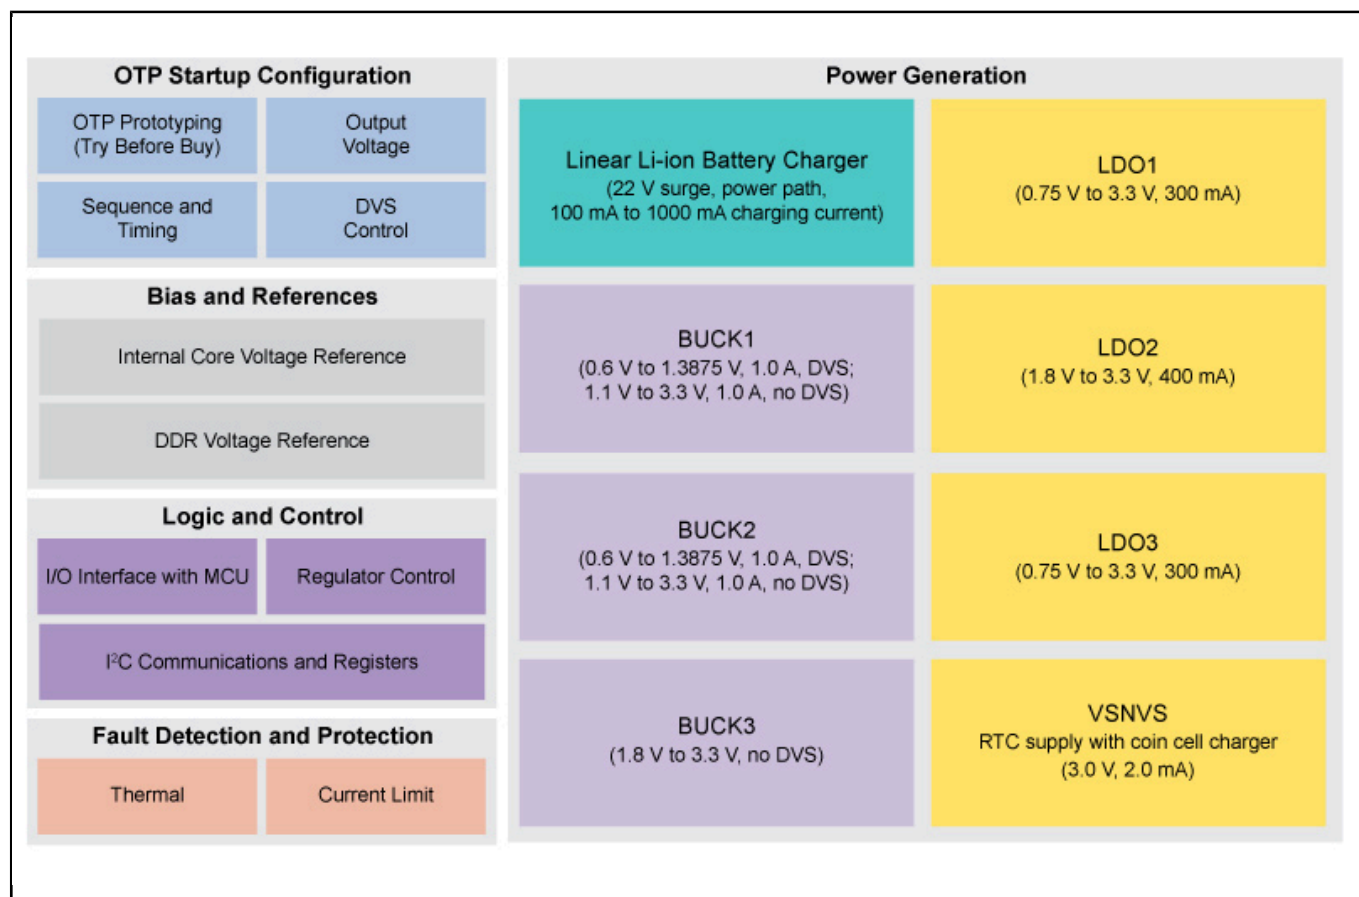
OTP Startup Configuration

OTP Prototyping (Try Before Buy)

Output Voltage

Sequence and Timing

DVS Control

Bias and References

Internal Core Voltage Reference

DDR Voltage Reference

Logic and Control

I/O Interface with MCU

Regulator Control

I$^2$C Communications and Registers

Fault Detection and Protection

Thermal

Current Limit

Power Generation

Linear Li-ion Battery Charger
(22 V surge, power path, 100 mA to 1000 mA charging current)

LDO1
(0.75 V to 3.3 V, 300 mA)

BUCK1
(0.6 V to 1.3875 V, 1.0 A, DVS; 1.1 V to 3.3 V, 1.0 A, no DVS)

LDO2
(1.8 V to 3.3 V, 400 mA)

BUCK2
(0.6 V to 1.3875 V, 1.0 A, DVS; 1.1 V to 3.3 V, 1.0 A, no DVS)

LDO3
(0.75 V to 3.3 V, 300 mA)

BUCK3
(1.8 V to 3.3 V, no DVS)

VSNVS
RTC supply with coin cell charger
(3.0 V, 2.0 mA)